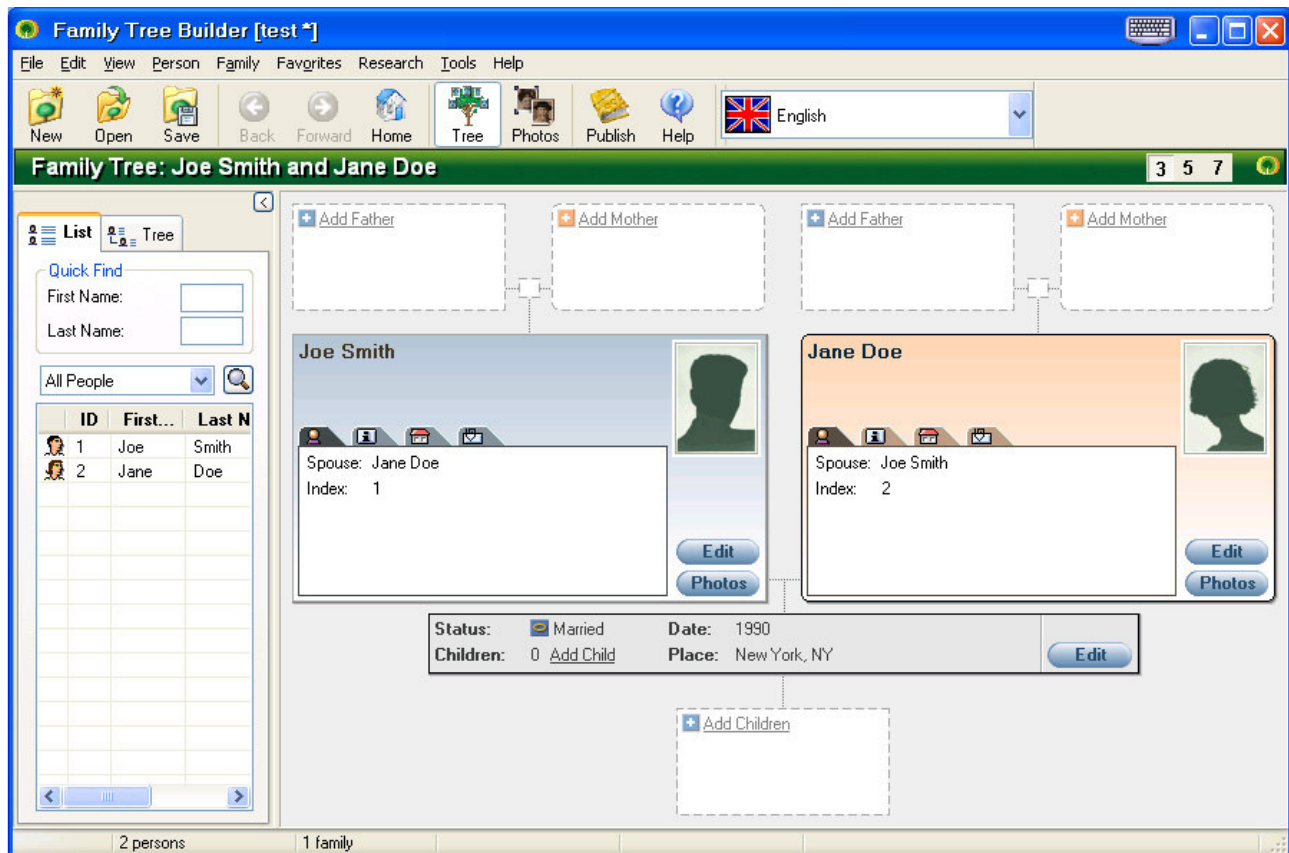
Family Tree Builder [test *]

File Edit View Person Family Favorites Research Tools Help

New Open Save Back Forward Home Tree Photos Publish Help English

Family Tree: Joe Smith and Jane Doe 3 5 7

List Tree

Quick Find
First Name:
Last Name:

All People

| ID | First... | Last N |
|---|---|---|
| 1 | Joe | Smith |
| 2 | Jane | Doe |

Add Father Add Mother Add Father Add Mother

Joe Smith
Spouse: Jane Doe
Index: 1
Edit
Photos

Jane Doe
Spouse: Joe Smith
Index: 2
Edit
Photos

Status: Married Date: 1990
Children: 0 Add Child Place: New York, NY
Edit

Add Children

2 persons 1 family